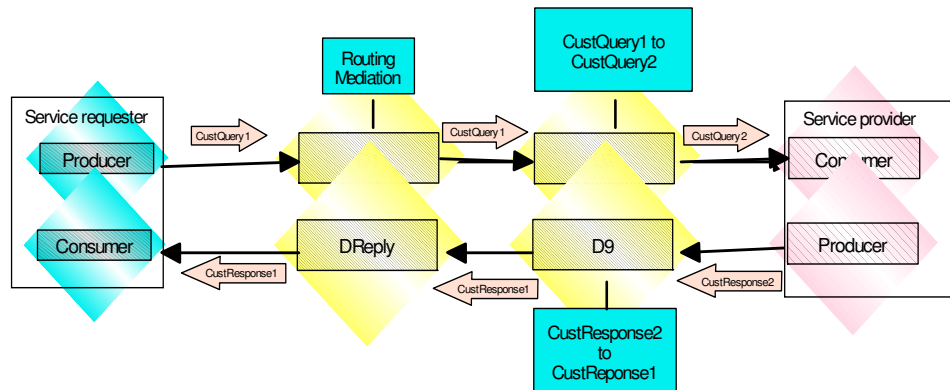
Service requester

Producer

Consumer

CustQuery1

CustResponse1

Routing Mediation

DReply

CustQuery1

CustResponse1

CustQuery1 to CustQuery2

D9

CustResponse2 to CustReponse1

CustQuery2

CustResponse2

Service provider

Consumer

Producer